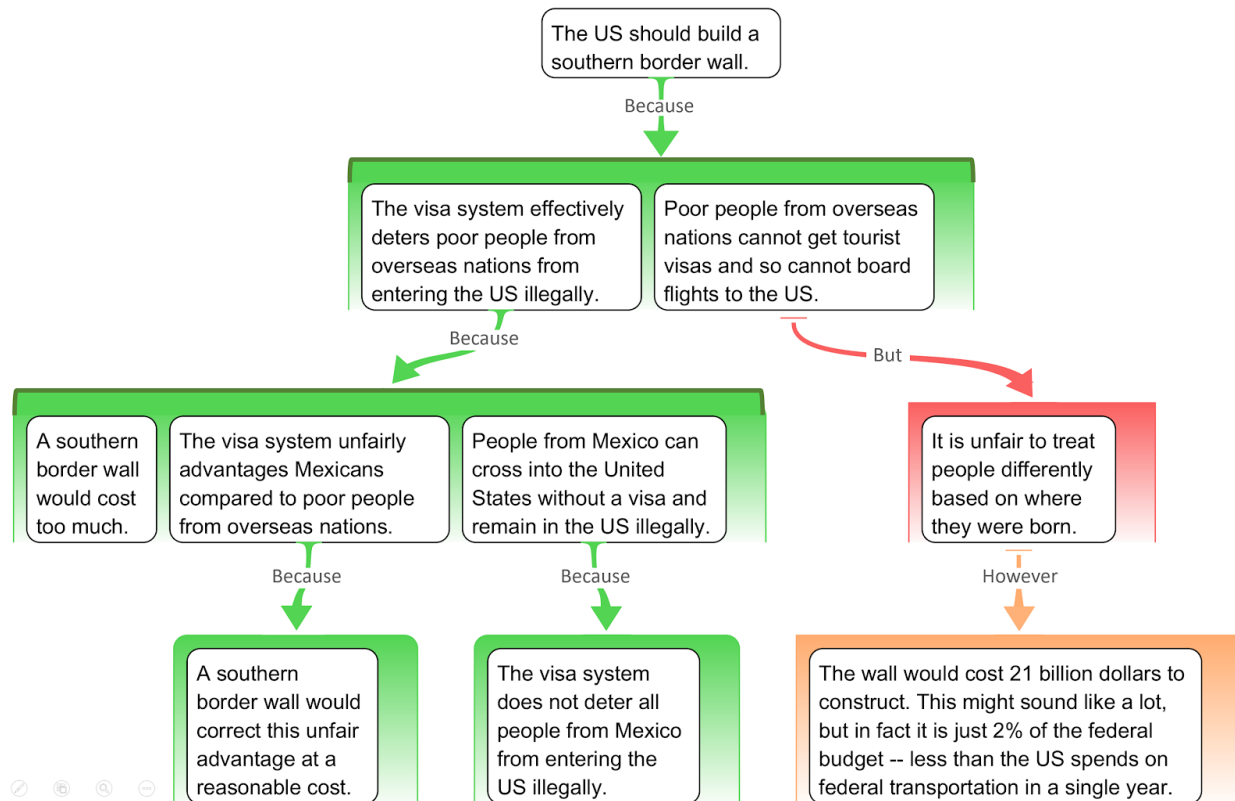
The US should build a southern border wall.

Because

The visa system effectively deters poor people from overseas nations from entering the US illegally.

Poor people from overseas nations cannot get tourist visas and so cannot board flights to the US.

Because

But

A southern border wall would cost too much.

The visa system unfairly advantages Mexicans compared to poor people from overseas nations.

People from Mexico can cross into the United States without a visa and remain in the US illegally.

It is unfair to treat people differently based on where they were born.

Because

Because

However

A southern border wall would correct this unfair advantage at a reasonable cost.

The visa system does not deter all people from Mexico from entering the US illegally.

The wall would cost 21 billion dollars to construct. This might sound like a lot, but in fact it is just 2% of the federal budget -- less than the US spends on federal transportation in a single year.